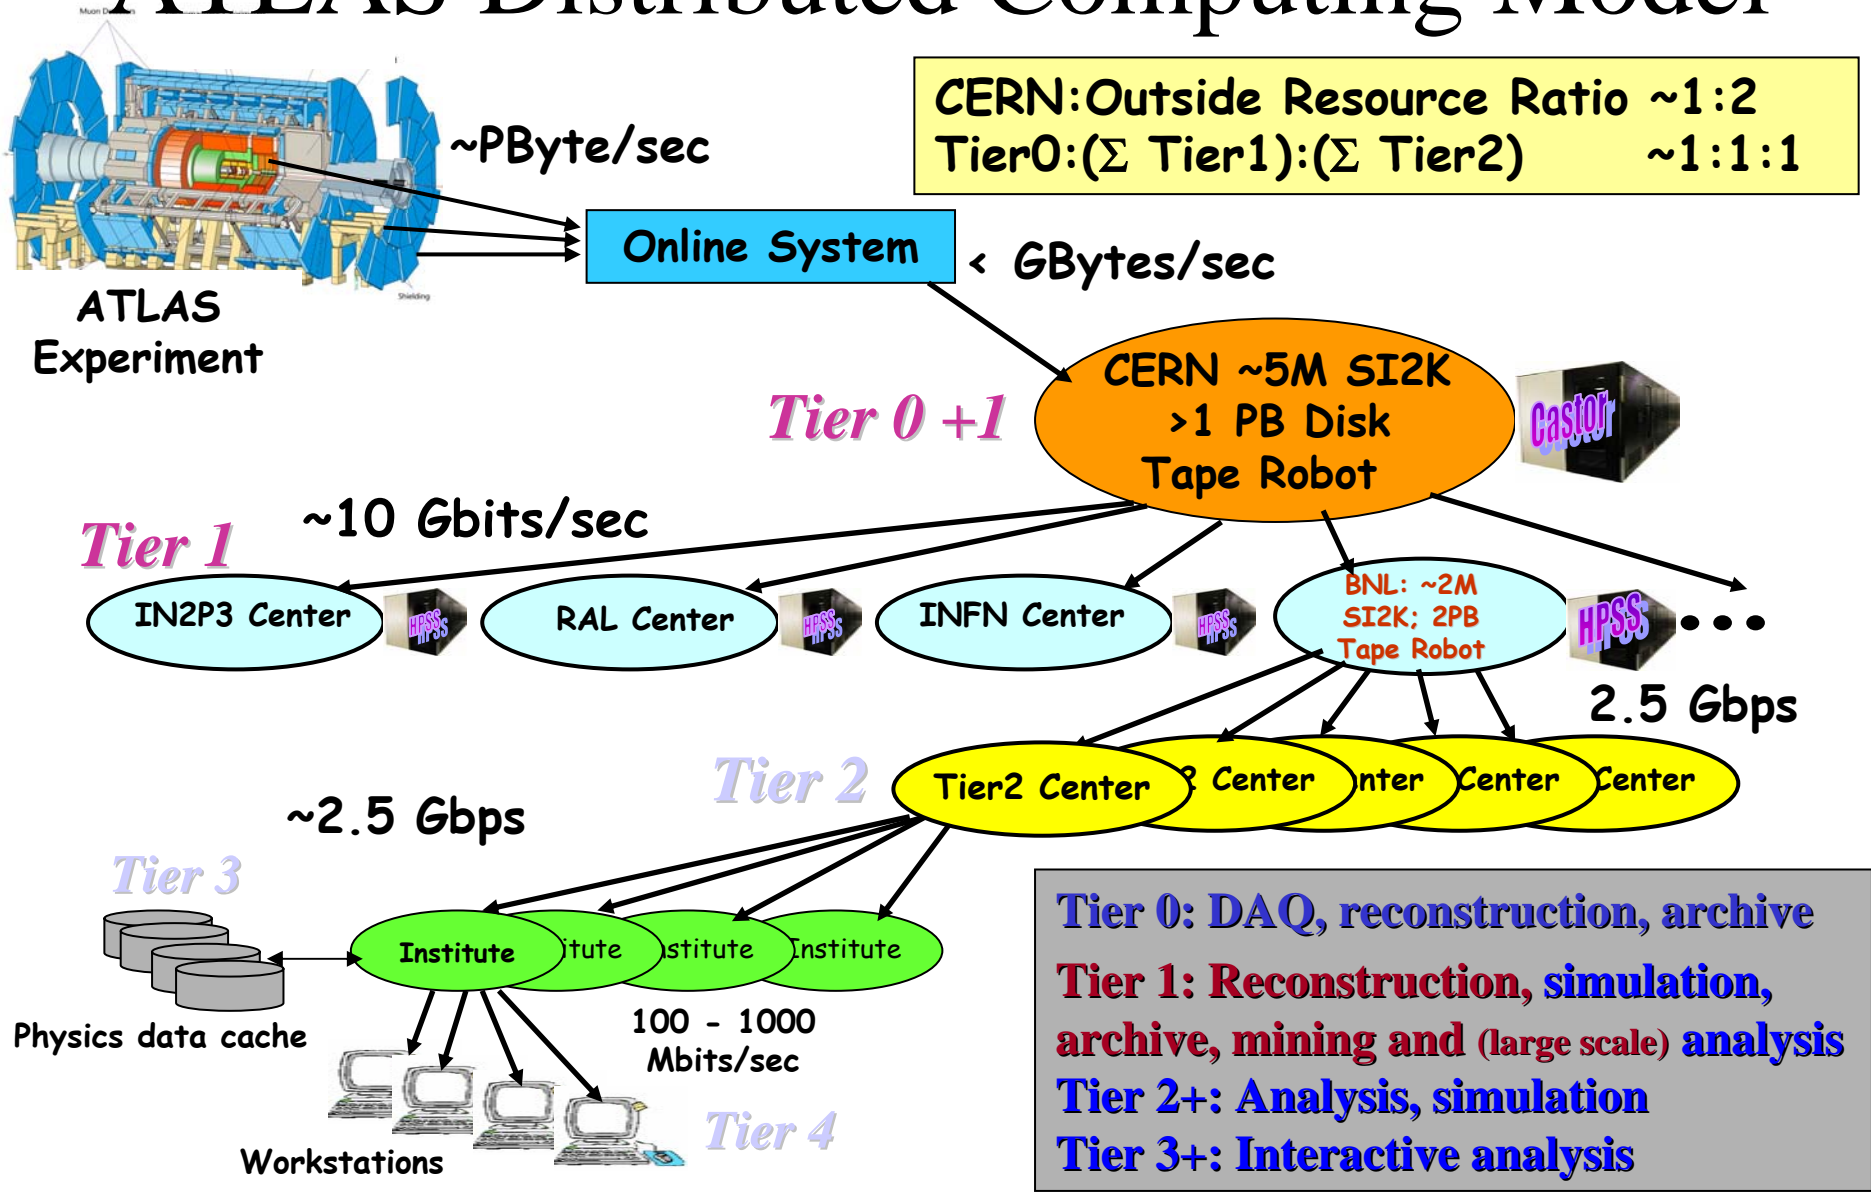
ATLAS Distributed Computing Model

CERN:Outside Resource Ratio ~1:2
Tier0:($\Sigma$ Tier1):($\Sigma$ Tier2) ~1:1:1

~PByte/sec

Online System

< GBytes/sec

ATLAS Experiment

Tier 0 +1

CERN ~5M SI2K
>1 PB Disk
Tape Robot

Castor

~10 Gbits/sec

Tier 1

IN2P3 Center

HPSS

RAL Center

HPSS

INFN Center

HPSS

BNL: ~2M SI2K; 2PB Tape Robot

HPSS

• • •

2.5 Gbps

Tier 2

Tier2 Center

2 Center

nter

Center

Center

~2.5 Gbps

Tier 3

Institute

itute

stitute

Institute

Physics data cache

100 - 1000 Mbits/sec

Workstations

Tier 4

Tier 0: DAQ, reconstruction, archive
Tier 1: Reconstruction, simulation, archive, mining and (large scale) analysis
Tier 2+: Analysis, simulation
Tier 3+: Interactive analysis